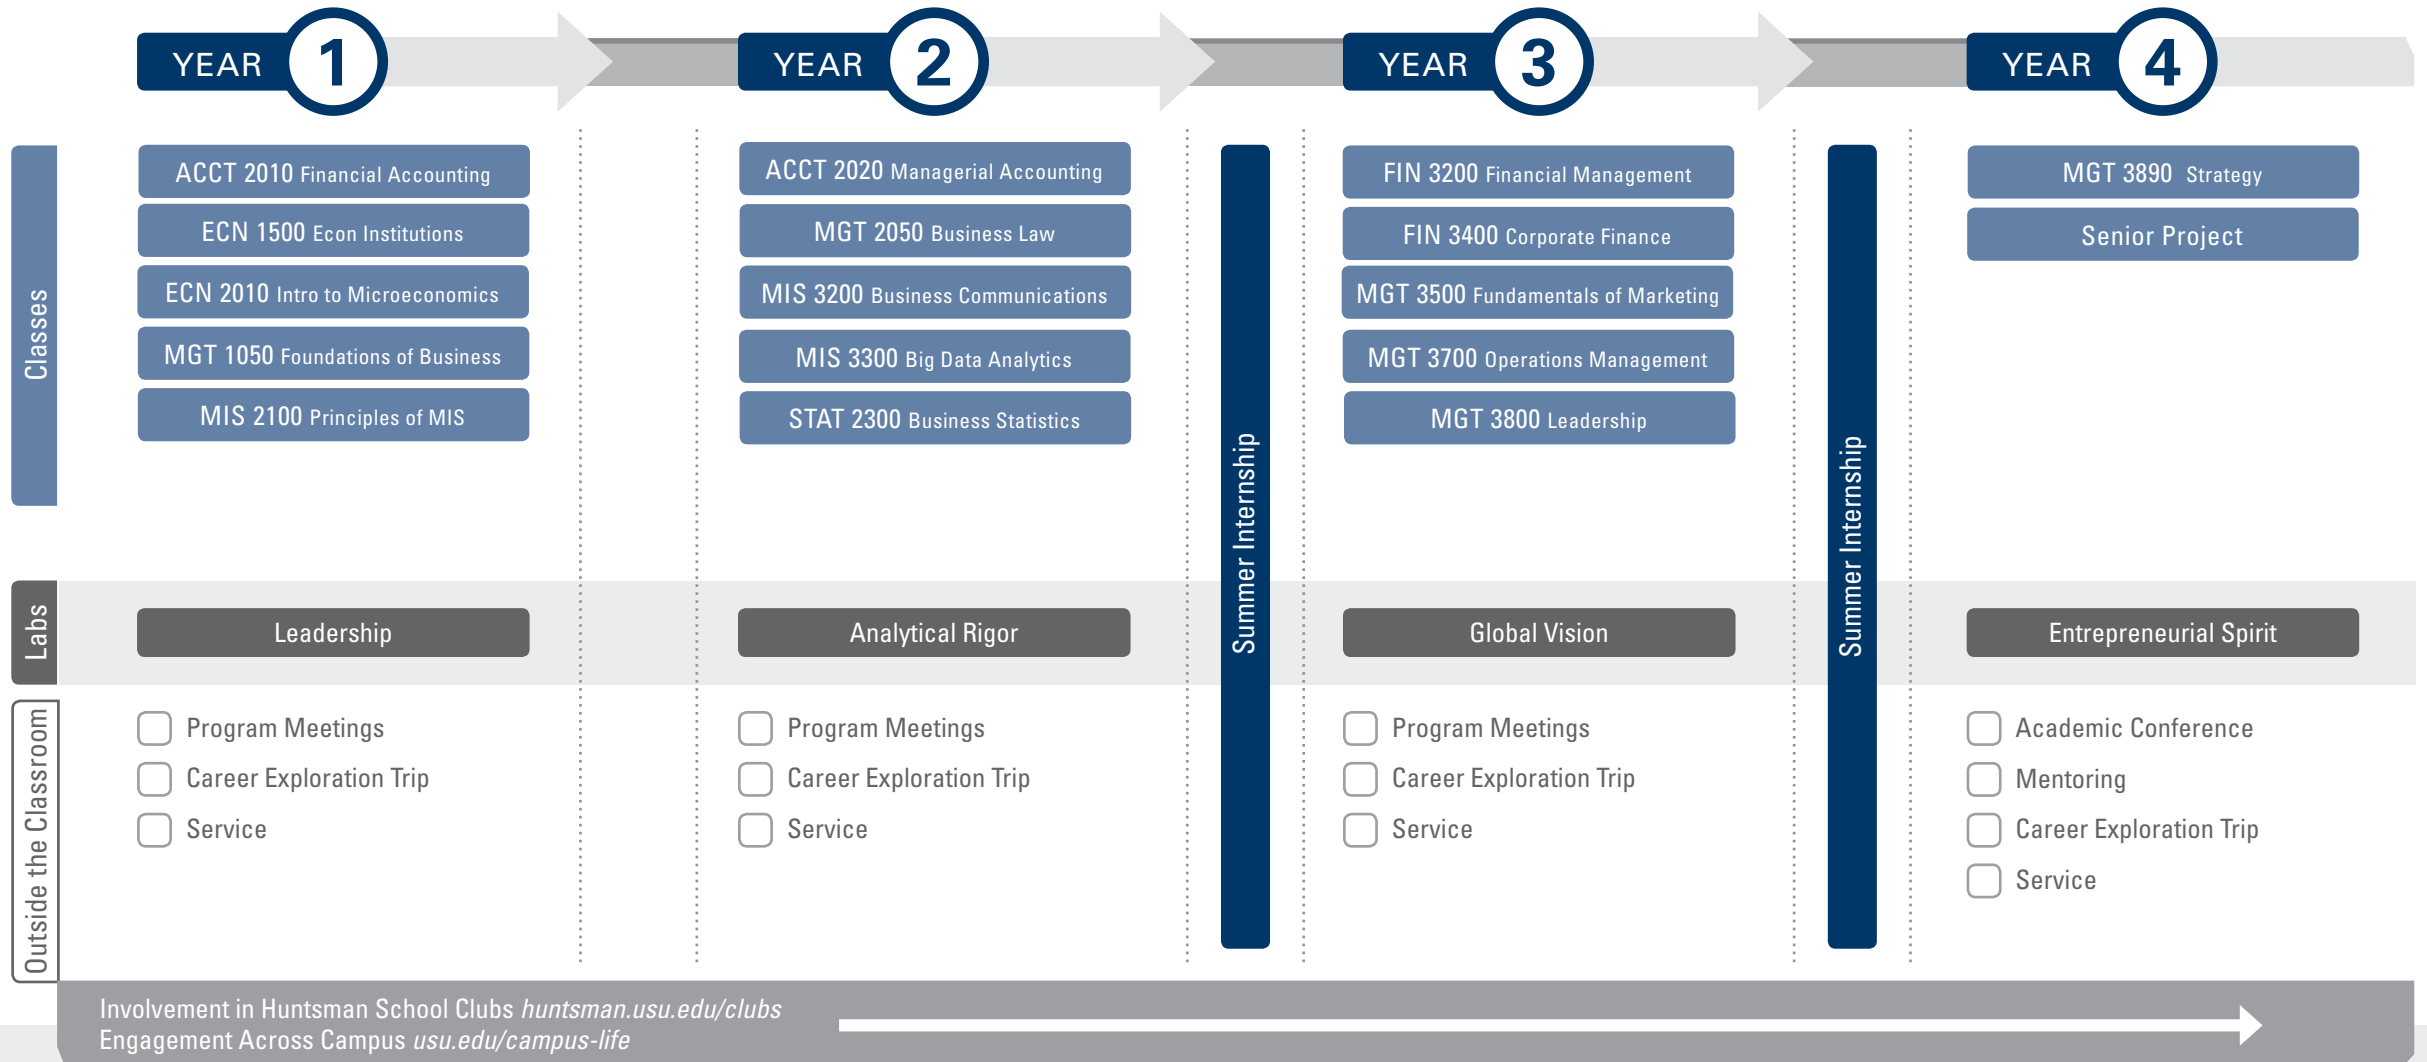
YEAR 1

YEAR 2

YEAR 3

YEAR 4

Classes

ACCT 2010 Financial Accounting
ECN 1500 Econ Institutions
ECN 2010 Intro to Microeconomics
MGT 1050 Foundations of Business
MIS 2100 Principles of MIS

ACCT 2020 Managerial Accounting
MGT 2050 Business Law
MIS 3200 Business Communications
MIS 3300 Big Data Analytics
STAT 2300 Business Statistics

Summer Internship

FIN 3200 Financial Management
FIN 3400 Corporate Finance
MGT 3500 Fundamentals of Marketing
MGT 3700 Operations Management
MGT 3800 Leadership

Summer Internship

MGT 3890 Strategy
Senior Project

Labs

Leadership

Analytical Rigor

Global Vision

Entrepreneurial Spirit

Outside the Classroom

Program Meetings
Career Exploration Trip
Service

Program Meetings
Career Exploration Trip
Service

Program Meetings
Career Exploration Trip
Service

Academic Conference
Mentoring
Career Exploration Trip
Service

Involvement in Huntsman School Clubs *huntsman.usu.edu/clubs*
Engagement Across Campus *usu.edu/campus-life*